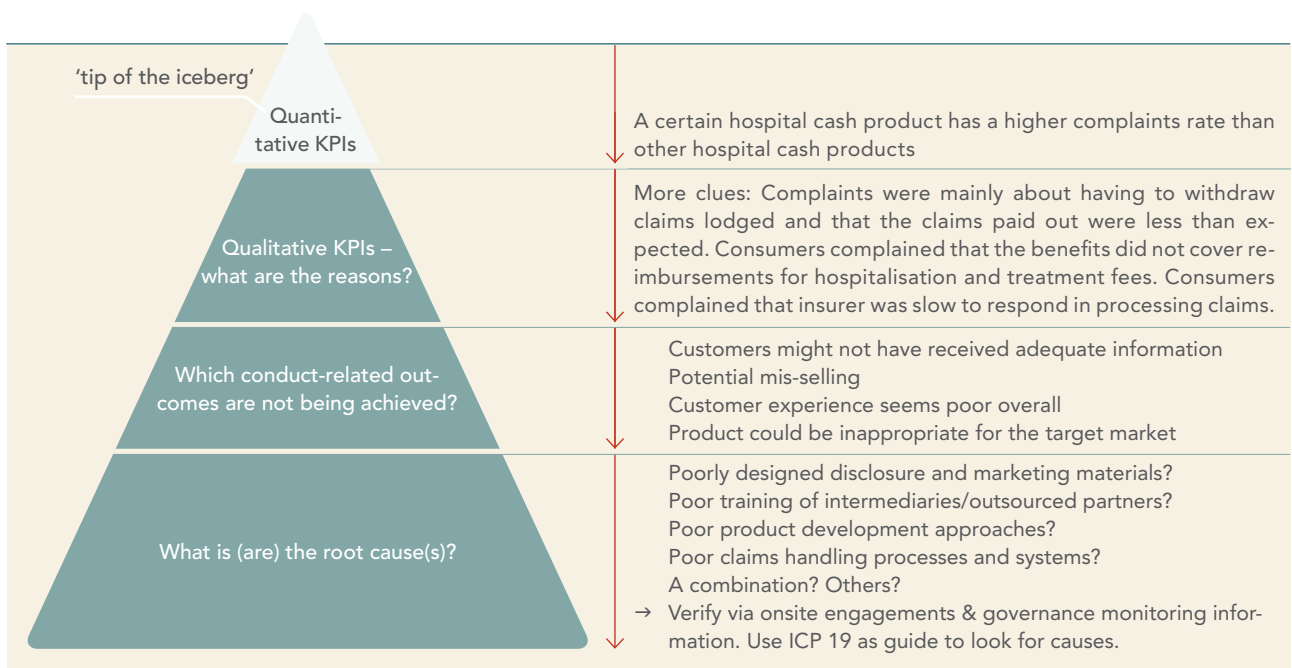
'tip of the iceberg'

Quantitative KPIs

A certain hospital cash product has a higher complaints rate than other hospital cash products

Qualitative KPIs – what are the reasons?

More clues: Complaints were mainly about having to withdraw claims lodged and that the claims paid out were less than expected. Consumers complained that the benefits did not cover reimbursements for hospitalisation and treatment fees. Consumers complained that insurer was slow to respond in processing claims.

Which conduct-related outcomes are not being achieved?

Customers might not have received adequate information
Potential mis-selling
Customer experience seems poor overall
Product could be inappropriate for the target market

What is (are) the root cause(s)?

Poorly designed disclosure and marketing materials?
Poor training of intermediaries/outsourced partners?
Poor product development approaches?
Poor claims handling processes and systems?
A combination? Others?
→ Verify via onsite engagements & governance monitoring information. Use ICP 19 as guide to look for causes.